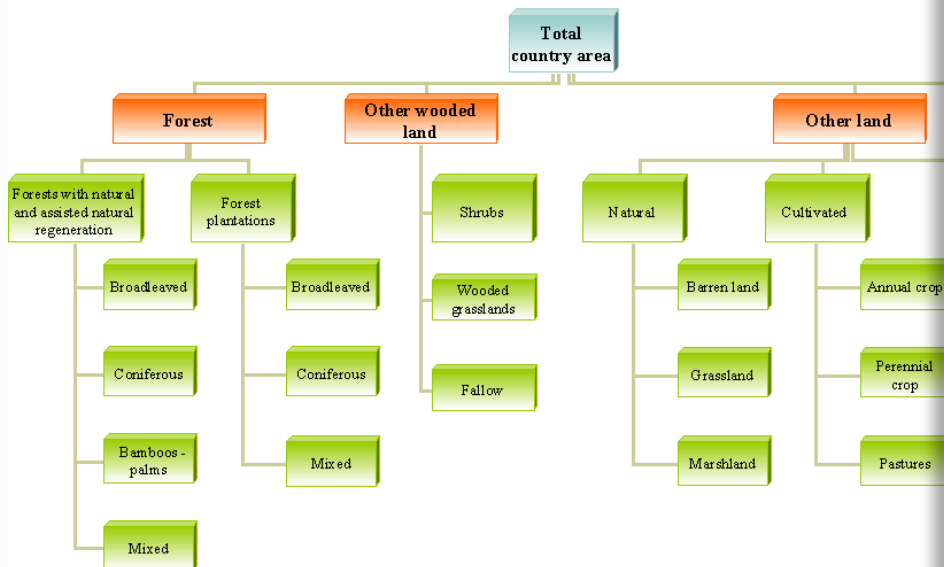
Total country area

Forest

Other wooded land

Other land

Forests with natural and assisted natural regeneration

Forest plantations

Shrubs

Natural

Cultivated

Broadleaved

Broadleaved

Wooded grasslands

Barren land

Annual crop

Coniferous

Coniferous

Fallow

Grassland

Perennial crop

Bamboos - palms

Mixed

Marshland

Pastures

Mixed